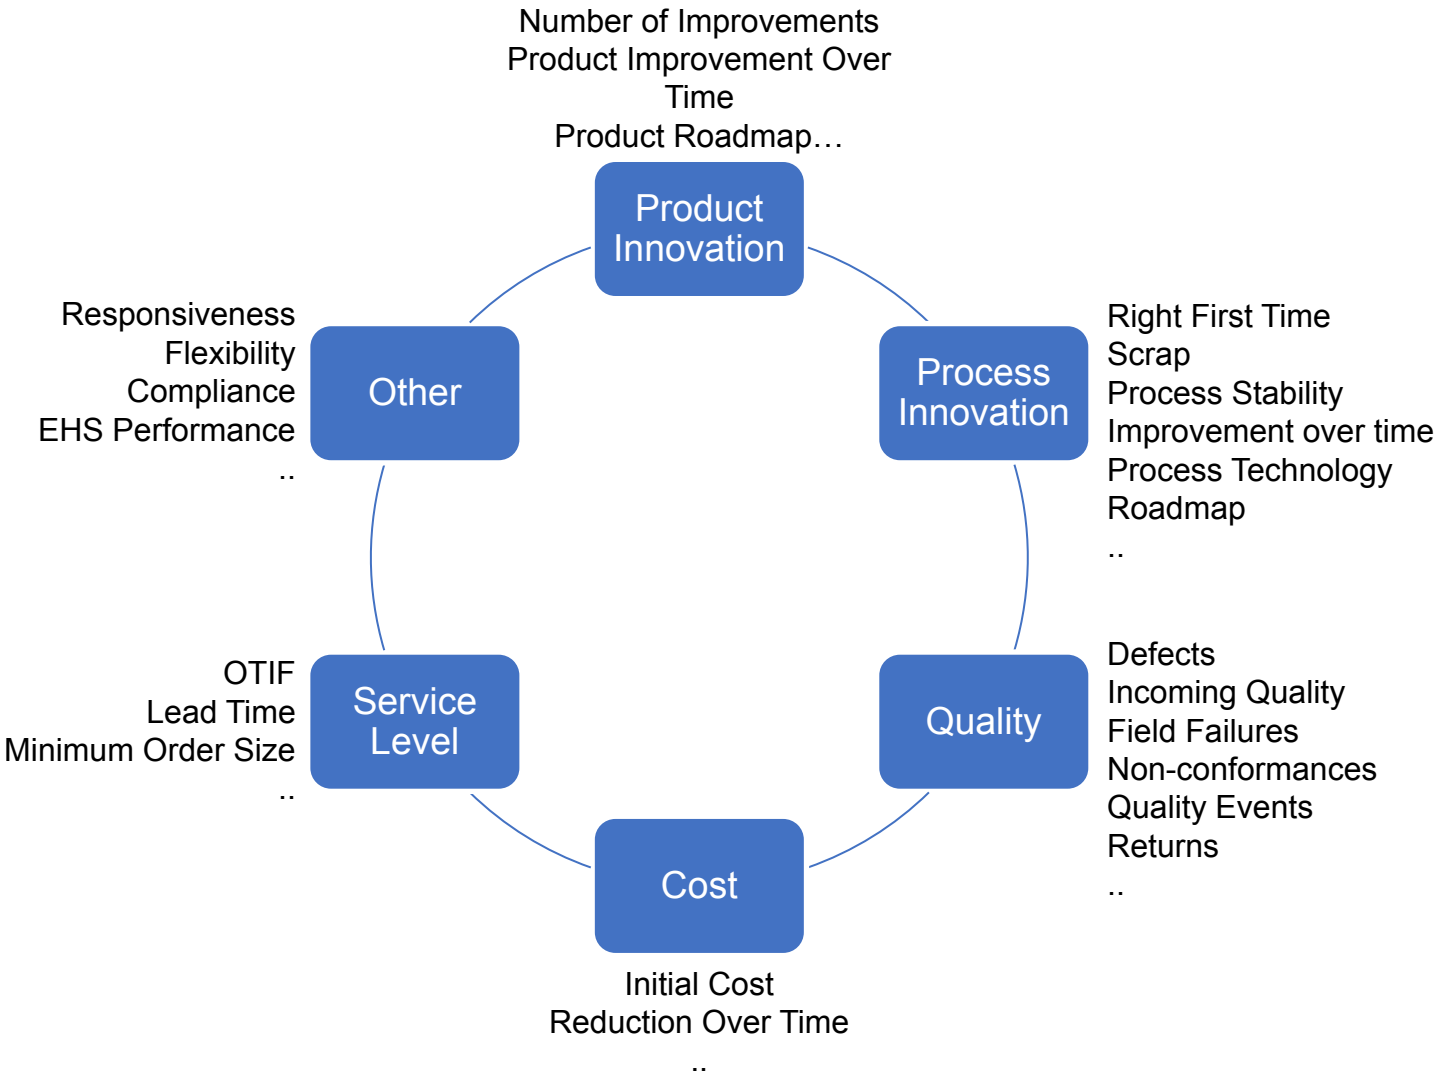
Number of Improvements
Product Improvement Over Time
Product Roadmap…

Product Innovation

Responsiveness
Flexibility
Compliance
EHS Performance
..

Other

Process Innovation

Right First Time
Scrap
Process Stability
Improvement over time
Process Technology Roadmap
..

OTIF
Lead Time
Minimum Order Size
..

Service Level

Quality

Defects
Incoming Quality
Field Failures
Non-conformances
Quality Events
Returns
..

Cost

Initial Cost
Reduction Over Time
..